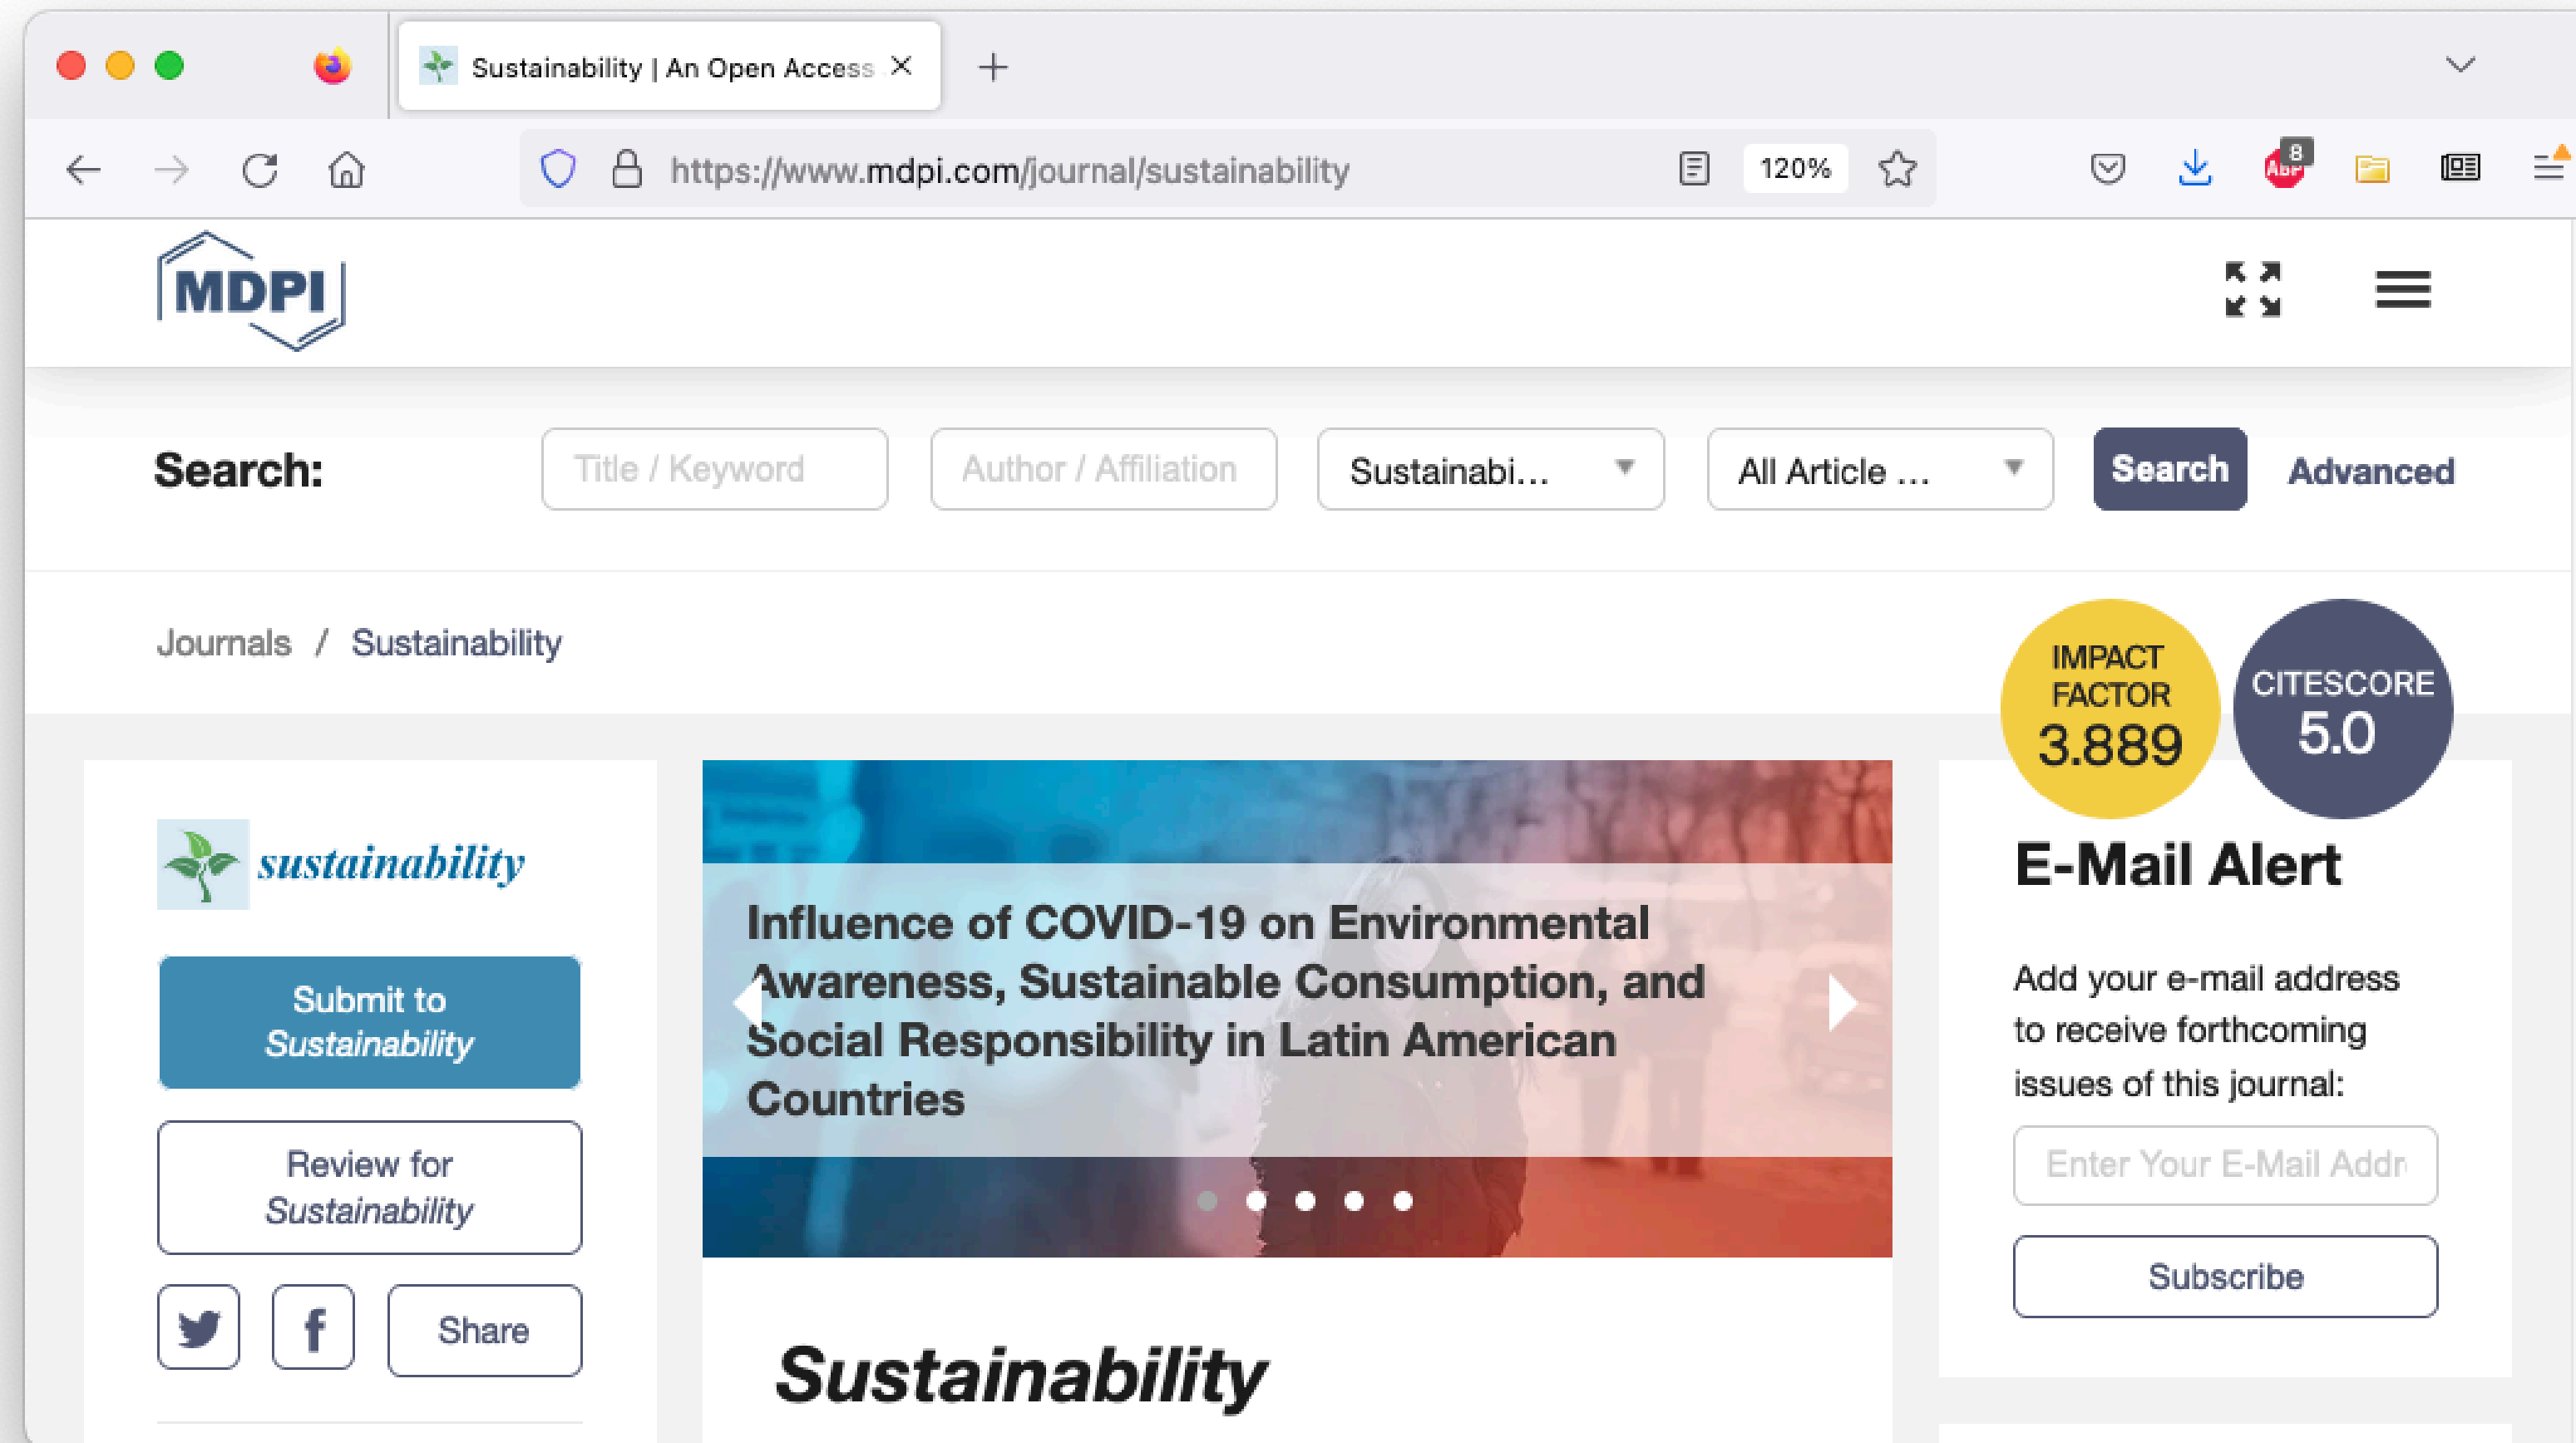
Sustainability | An Open Access ×

https://www.mdpi.com/journal/sustainability

120%

8

MDPI

Search:

Title / Keyword

Author / Affiliation

Sustainabi...

All Article ...

Search

Advanced

Journals / Sustainability

IMPACT FACTOR 3.889

CITESCORE 5.0

sustainability

Submit to *Sustainability*

Review for *Sustainability*

Share

Influence of COVID-19 on Environmental Awareness, Sustainable Consumption, and Social Responsibility in Latin American Countries

*Sustainability*

E-Mail Alert

Add your e-mail address to receive forthcoming issues of this journal:

Enter Your E-Mail Addr

Subscribe